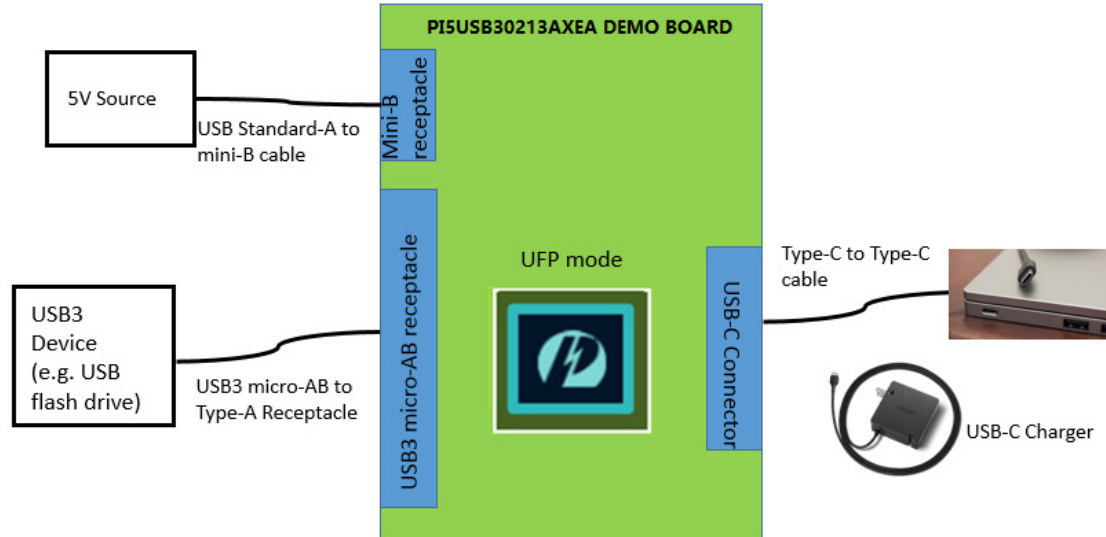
PI5USB30213AXEA DEMO BOARD

5V Source

USB Standard-A to mini-B cable

Mini-B receptacle

USB3 Device (e.g. USB flash drive)

USB3 micro-AB to Type-A Receptacle

USB3 micro-AB receptacle

UFP mode

USB-C Connector

Type-C to Type-C cable

USB-C Charger